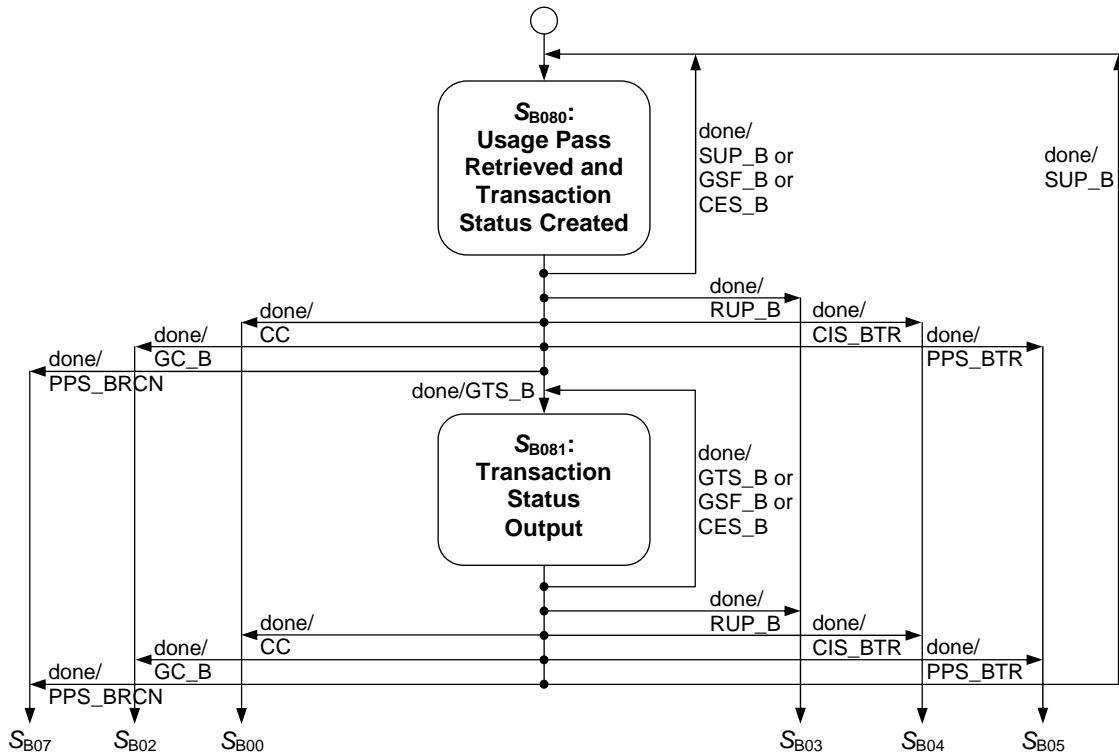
$S_{B080}$:
Usage Pass Retrieved and Transaction Status Created

done/
SUP_B or
GSF_B or
CES_B

done/
SUP_B

done/
RUP_B

done/
CC

done/
CIS_BTR

done/
GC_B

done/
PPS_BTR

done/
PPS_BRCN

done/GTS_B

$S_{B081}$:
Transaction Status Output

done/
GTS_B or
GSF_B or
CES_B

done/
RUP_B

done/
CC

done/
CIS_BTR

done/
GC_B

done/
PPS_BTR

done/
PPS_BRCN

$S_{B07}$ $S_{B02}$ $S_{B00}$ $S_{B03}$ $S_{B04}$ $S_{B05}$